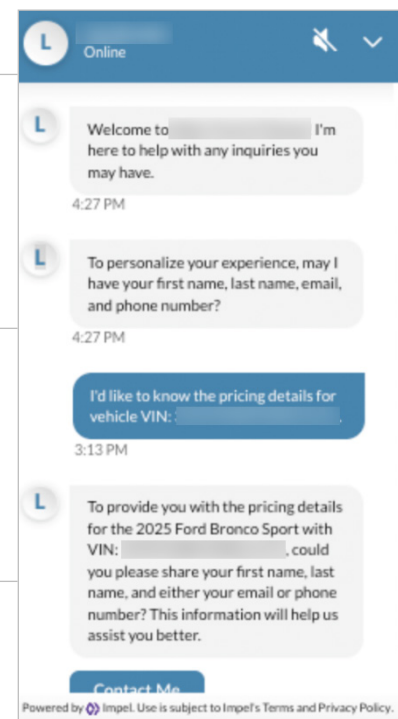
L

Online

L

Welcome to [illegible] I'm here to help with any inquiries you may have.

4:27 PM

L

To personalize your experience, may I have your first name, last name, email, and phone number?

4:27 PM

I'd like to know the pricing details for vehicle VIN: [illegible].

3:13 PM

L

To provide you with the pricing details for the 2025 Ford Bronco Sport with VIN: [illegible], could you please share your first name, last name, and either your email or phone number? This information will help us assist you better.

Contact Me

Powered by Impel. Use is subject to Impel's Terms and Privacy Policy.